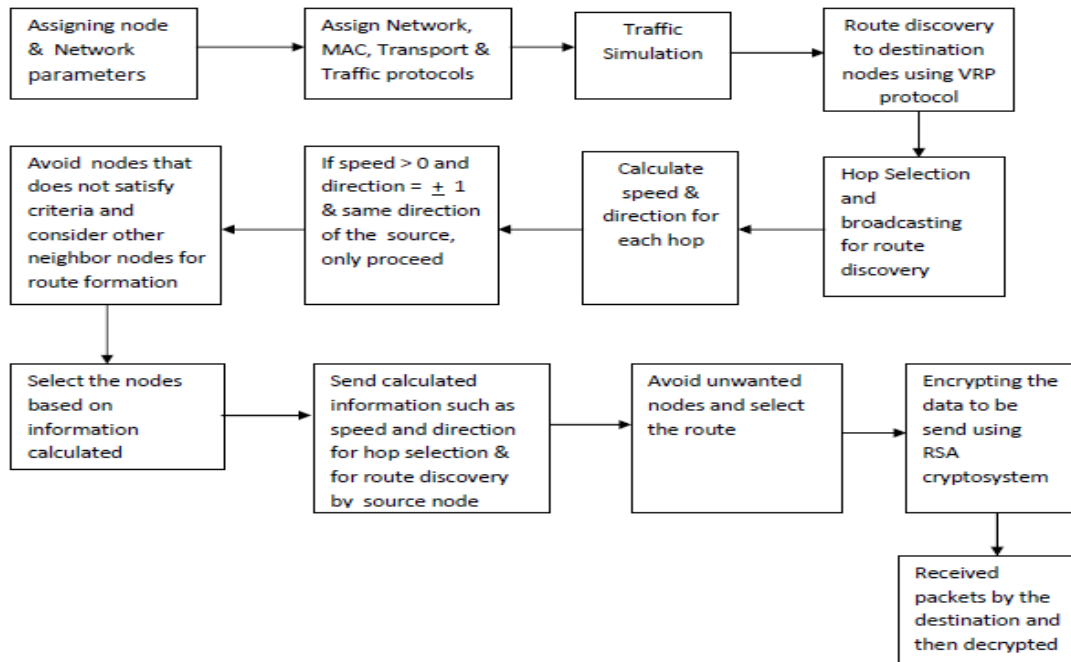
Assigning node & Network parameters

Assign Network, MAC, Transport & Traffic protocols

Traffic Simulation

Route discovery to destination nodes using VRP protocol

Hop Selection and broadcasting for route discovery

Calculate speed & direction for each hop

If speed > 0 and direction = $\pm$ 1 & same direction of the source, only proceed

Avoid nodes that does not satisfy criteria and consider other neighbor nodes for route formation

Select the nodes based on information calculated

Send calculated information such as speed and direction for hop selection & for route discovery by source node

Avoid unwanted nodes and select the route

Encrypting the data to be send using RSA cryptosystem

Received packets by the destination and then decrypted